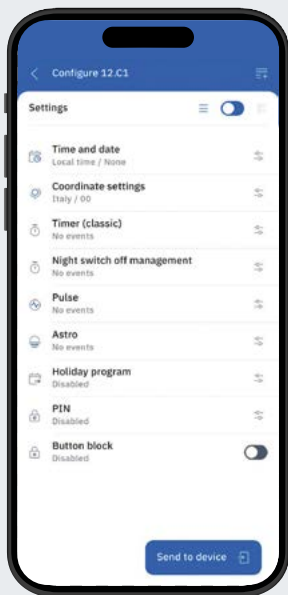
Configure 12.C1

Settings

Time and date
Local time / None

Coordinate settings
Italy / 00

Timer (classic)
No events

Night switch off management
No events

Pulse
No events

Astro
No events

Holiday program
Disabled

PIN
Disabled

Button block
Disabled

Send to device